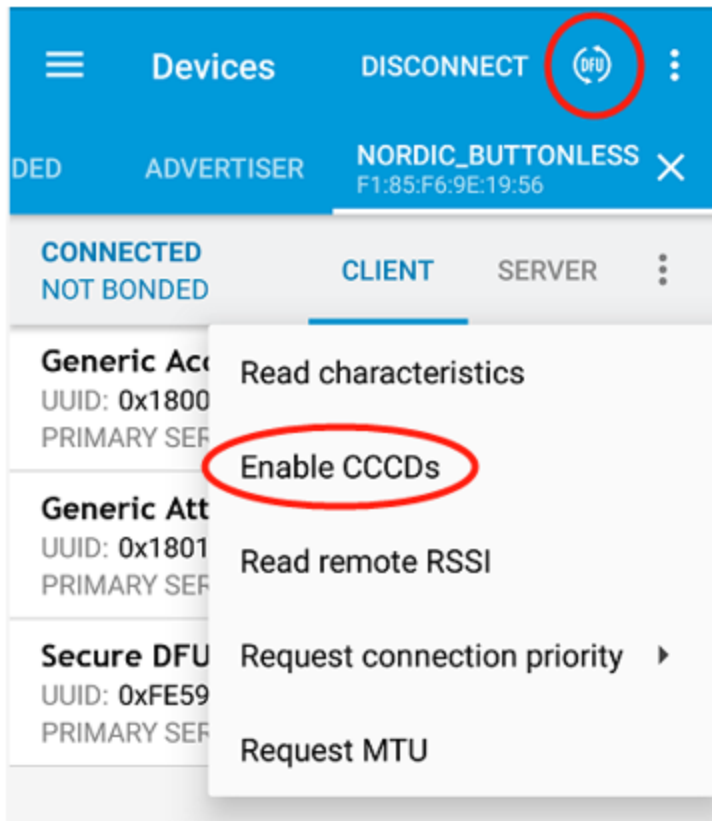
Devices
DISCONNECT
DFU

DED
ADVERTISER
NORDIC_BUTTONLESS
F1:85:F6:9E:19:56

CONNECTED
NOT BONDED
CLIENT
SERVER

Generic Acc
UUID: 0x1800
PRIMARY SEF

Generic Att
UUID: 0x1801
PRIMARY SEF

Secure DFU
UUID: 0xFE59
PRIMARY SEF

Read characteristics
Enable CCCDs
Read remote RSSI
Request connection priority
Request MTU